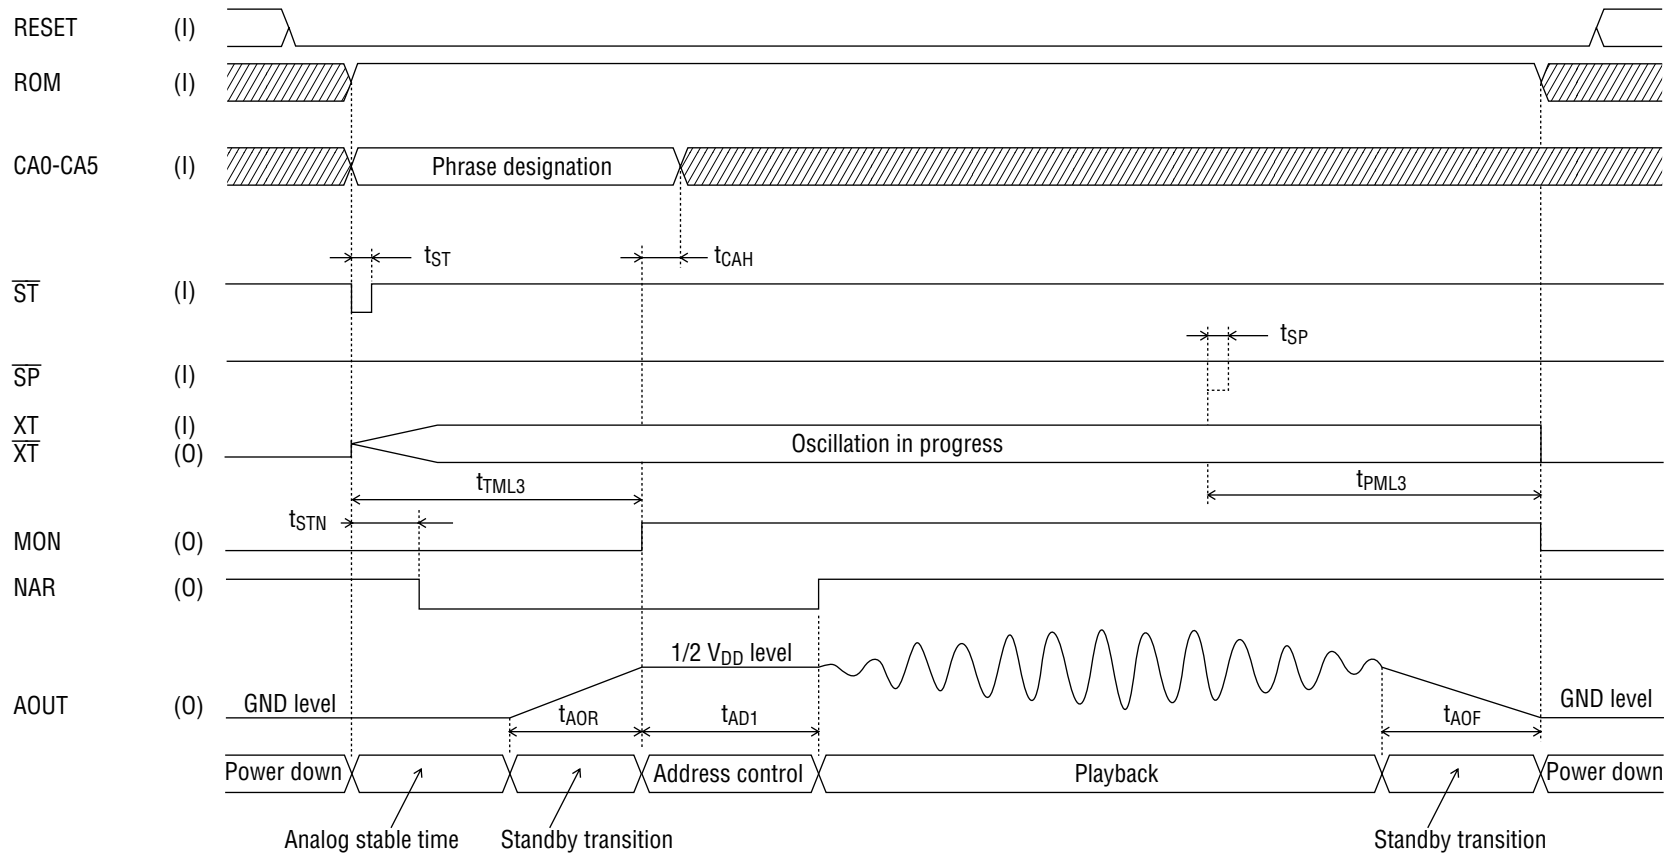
RESET (I)

ROM (I)

CA0-CA5 (I)

Phrase designation

$t_{ST}$

$t_{CAH}$

$\overline{ST}$ (I)

$t_{SP}$

$\overline{SP}$ (I)

XT (I)

$\overline{XT}$ (O)

Oscillation in progress

$t_{TML3}$

$t_{PML3}$

$t_{STN}$

MON (O)

NAR (O)

1/2 $V_{DD}$ level

AOUT (O)

GND level

GND level

$t_{AOR}$

$t_{AD1}$

$t_{AOF}$

Power down

Address control

Playback

Power down

Analog stable time

Standby transition

Standby transition